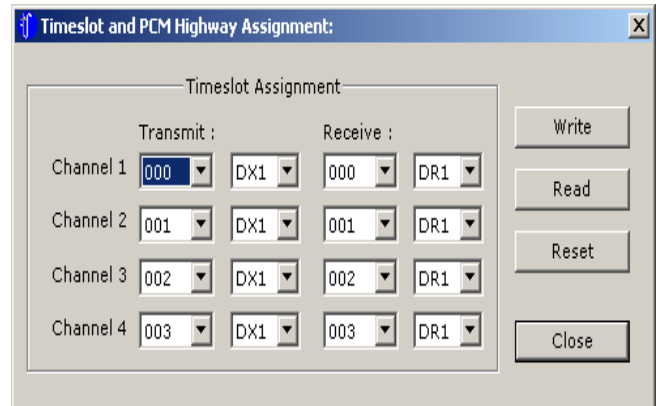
Timeslot and PCM Highway Assignment:

X

Timeslot Assignment

| | Transmit : | | Receive : | |
|---|---|---|---|---|
| Channel 1 | 000 | DX1 | 000 | DR1 |
| Channel 2 | 001 | DX1 | 001 | DR1 |
| Channel 3 | 002 | DX1 | 002 | DR1 |
| Channel 4 | 003 | DX1 | 003 | DR1 |

Write

Read

Reset

Close